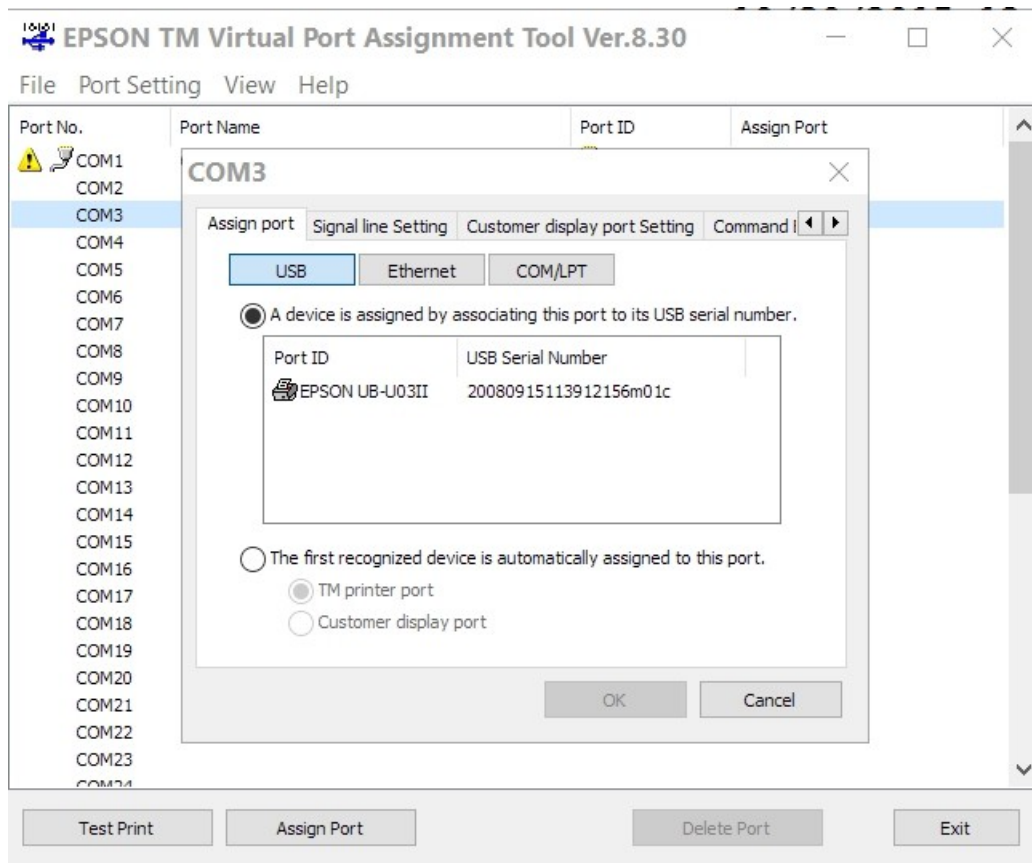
EPSON TM Virtual Port Assignment Tool Ver.8.30

File Port Setting View Help

| Port No. | Port Name | Port ID | Assign Port |
|---|---|---|---|
| COM1 | | | |
| COM2 | | | |
| COM3 | | | |
| COM4 | | | |
| COM5 | | | |
| COM6 | | | |
| COM7 | | | |
| COM8 | | | |
| COM9 | | | |
| COM10 | | | |
| COM11 | | | |
| COM12 | | | |
| COM13 | | | |
| COM14 | | | |
| COM15 | | | |
| COM16 | | | |
| COM17 | | | |
| COM18 | | | |
| COM19 | | | |
| COM20 | | | |
| COM21 | | | |
| COM22 | | | |
| COM23 | | | |
| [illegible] | | | |

COM3

Assign port | Signal line Setting | Customer display port Setting | Command I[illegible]

USB | Ethernet | COM/LPT

A device is assigned by associating this port to its USB serial number.

| Port ID | USB Serial Number |
|---|---|
| EPSON UB-U03II | 20080915113912156m01c |

The first recognized device is automatically assigned to this port.

TM printer port

Customer display port

OK | Cancel

Test Print | Assign Port | Delete Port | Exit